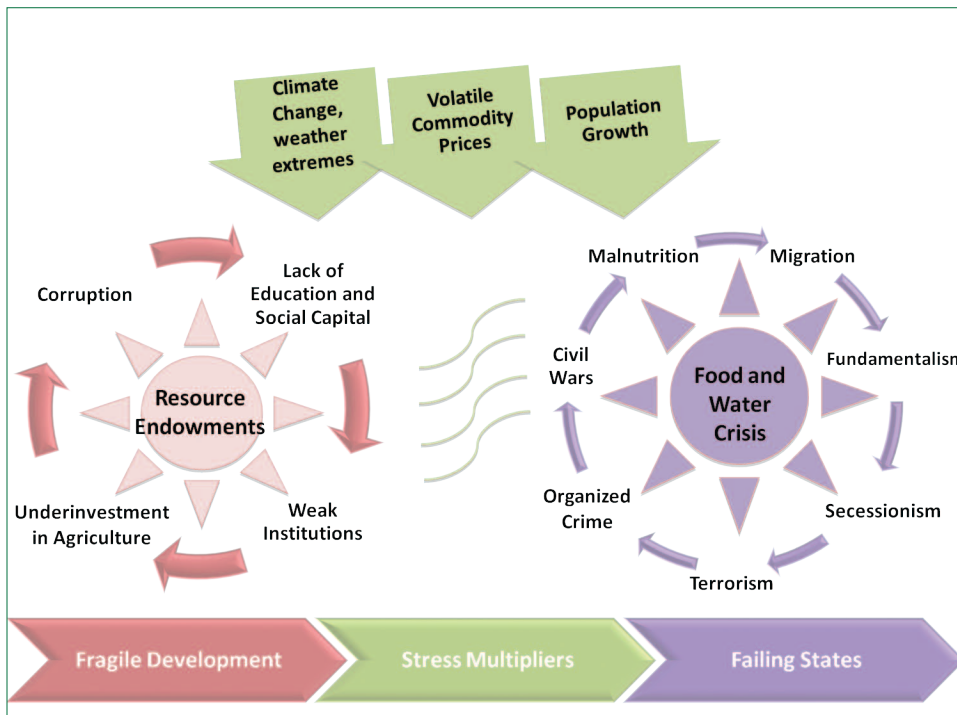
Climate Change, weather extremes

Volatile Commodity Prices

Population Growth

Corruption

Lack of Education and Social Capital

Resource Endowments

Underinvestment in Agriculture

Weak Institutions

Malnutrition

Migration

Civil Wars

Food and Water Crisis

Fundamentalism

Organized Crime

Secessionism

Terrorism

Fragile Development

Stress Multipliers

Failing States